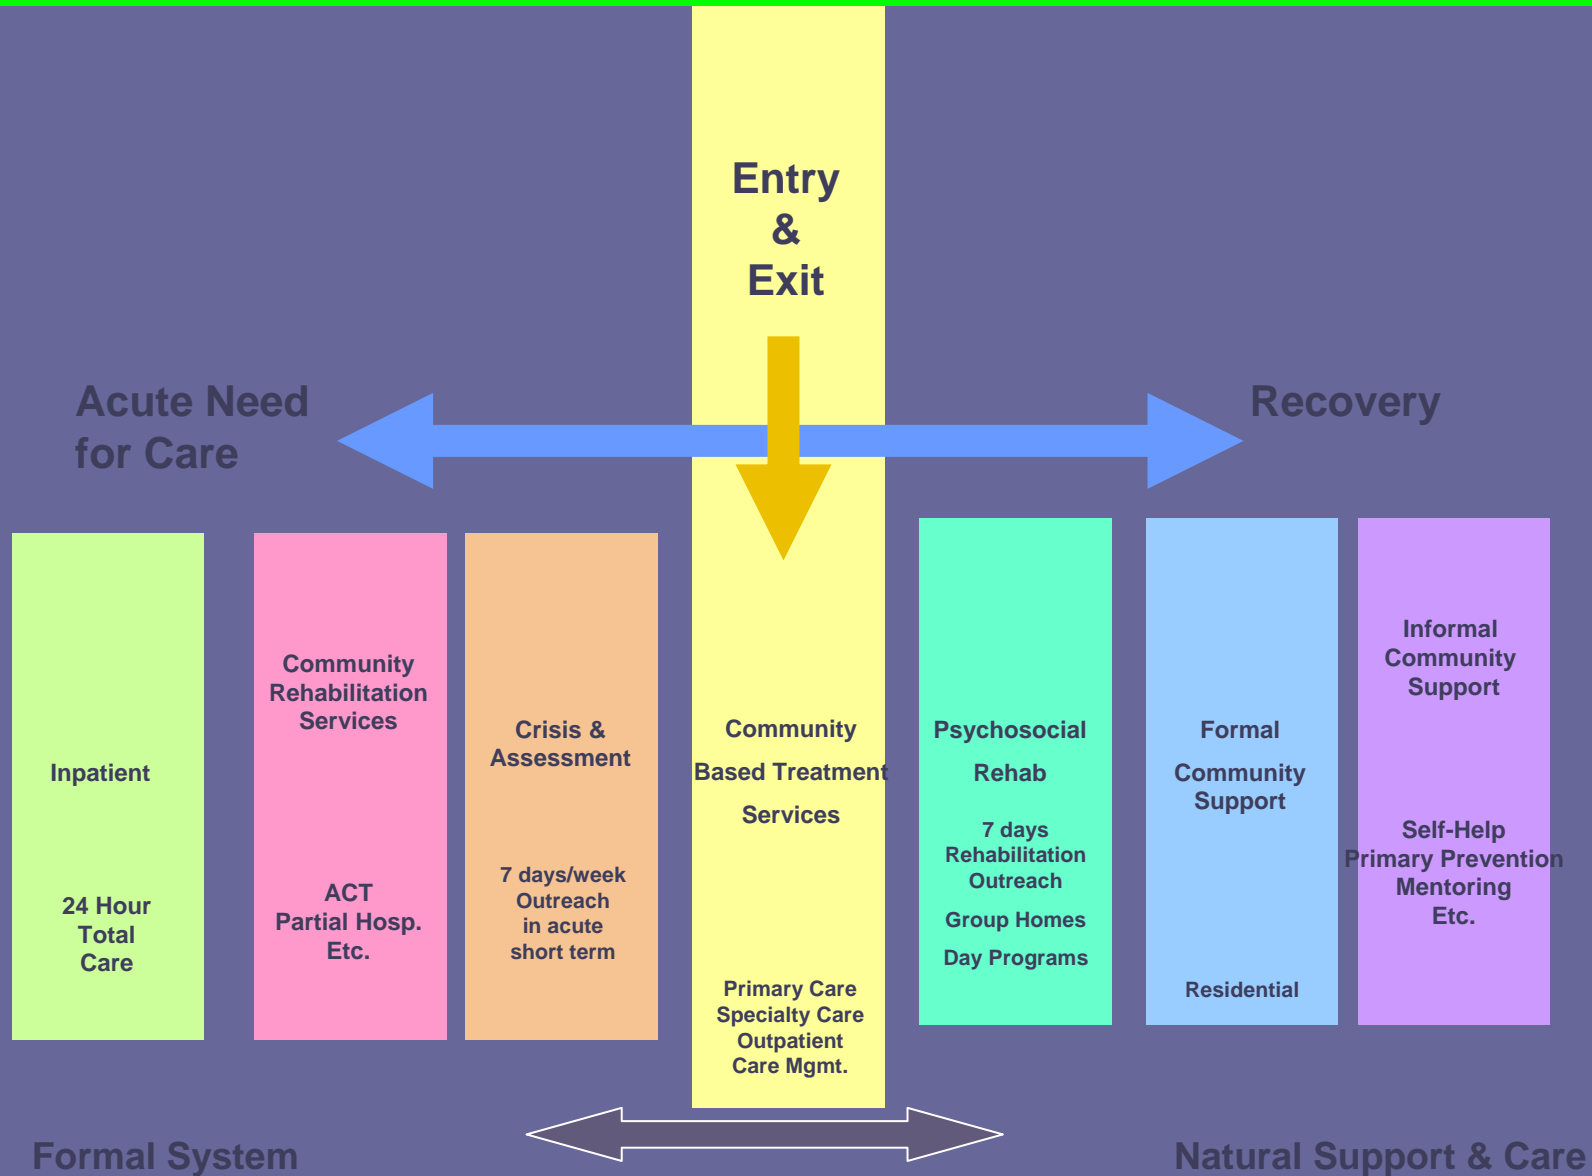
Entry
&
Exit

Acute Need for Care

Recovery

Inpatient

24 Hour Total Care

Community Rehabilitation Services

ACT
Partial Hosp.
Etc.

Crisis & Assessment

7 days/week Outreach in acute short term

Community Based Treatment Services

Primary Care
Specialty Care
Outpatient
Care Mgmt.

Psychosocial Rehab

7 days Rehabilitation Outreach

Group Homes

Day Programs

Formal Community Support

Residential

Informal Community Support

Self-Help
Primary Prevention
Mentoring
Etc.

Formal System

Natural Support & Care